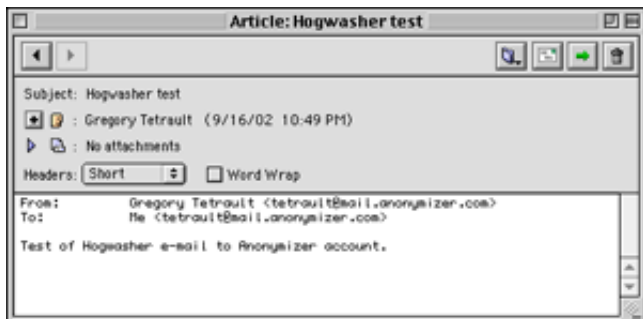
Article: Hogwasher test

Subject: Hogwasher test
: Gregory Tetrault (9/16/02 10:49 PM)
: No attachments
Headers: Short
Word Wrap

From: Gregory Tetrault <tetrault@mail.anonymizer.com>
To: Me <tetrault@mail.anonymizer.com>

Test of Hogwasher e-mail to Anonymizer account.